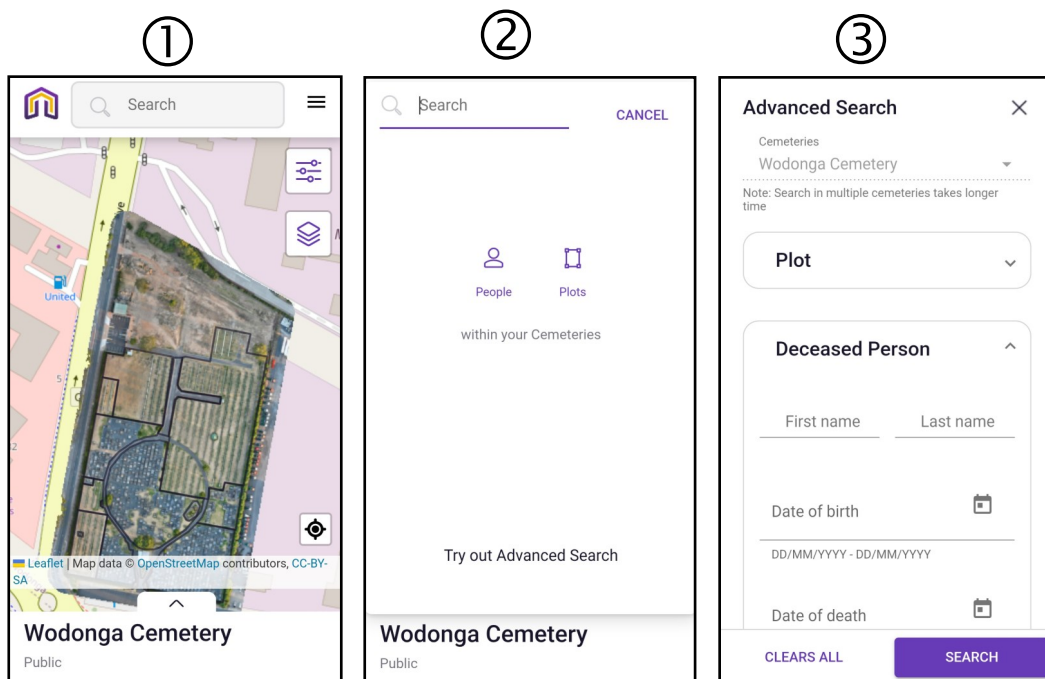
①

Search

United

Leaflet | Map data © OpenStreetMap contributors, CC-BY-SA

Wodonga Cemetery

Public

②

Search

CANCEL

People

Plots

within your Cemeteries

Try out Advanced Search

Wodonga Cemetery

Public

③

Advanced Search

Cemeteries

Wodonga Cemetery

Note: Search in multiple cemeteries takes longer time

Plot

Deceased Person

First name

Last name

Date of birth

DD/MM/YYYY - DD/MM/YYYY

Date of death

CLEARS ALL

SEARCH